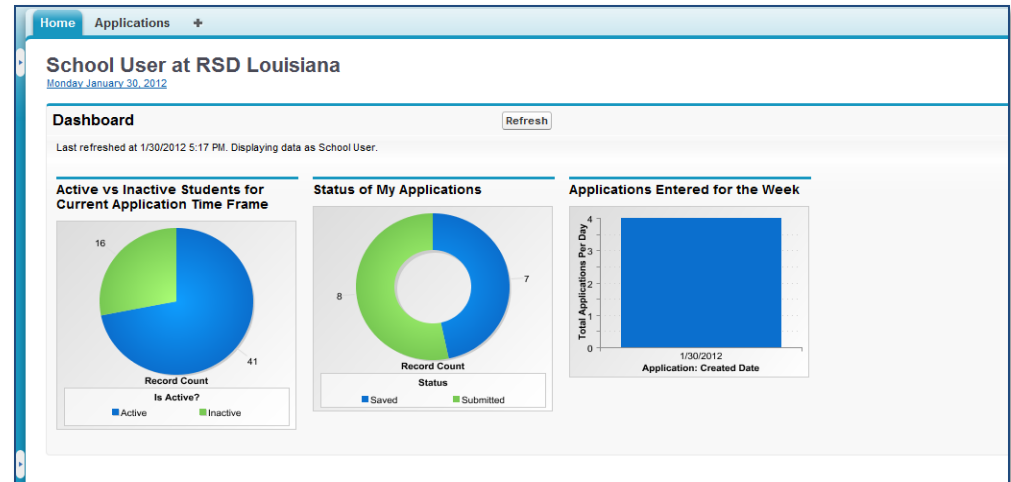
Home Applications +

School User at RSD Louisiana
Monday January 30, 2012

Dashboard
Refresh

Last refreshed at 1/30/2012 5:17 PM. Displaying data as School User.

Active vs Inactive Students for Current Application Time Frame

16

41

Record Count

Is Active?
Active Inactive

Status of My Applications

7

8

Record Count

Status
Saved Submitted

Applications Entered for the Week

Total Applications Per Day

4
3
2
1
0

1/30/2012
Application: Created Date